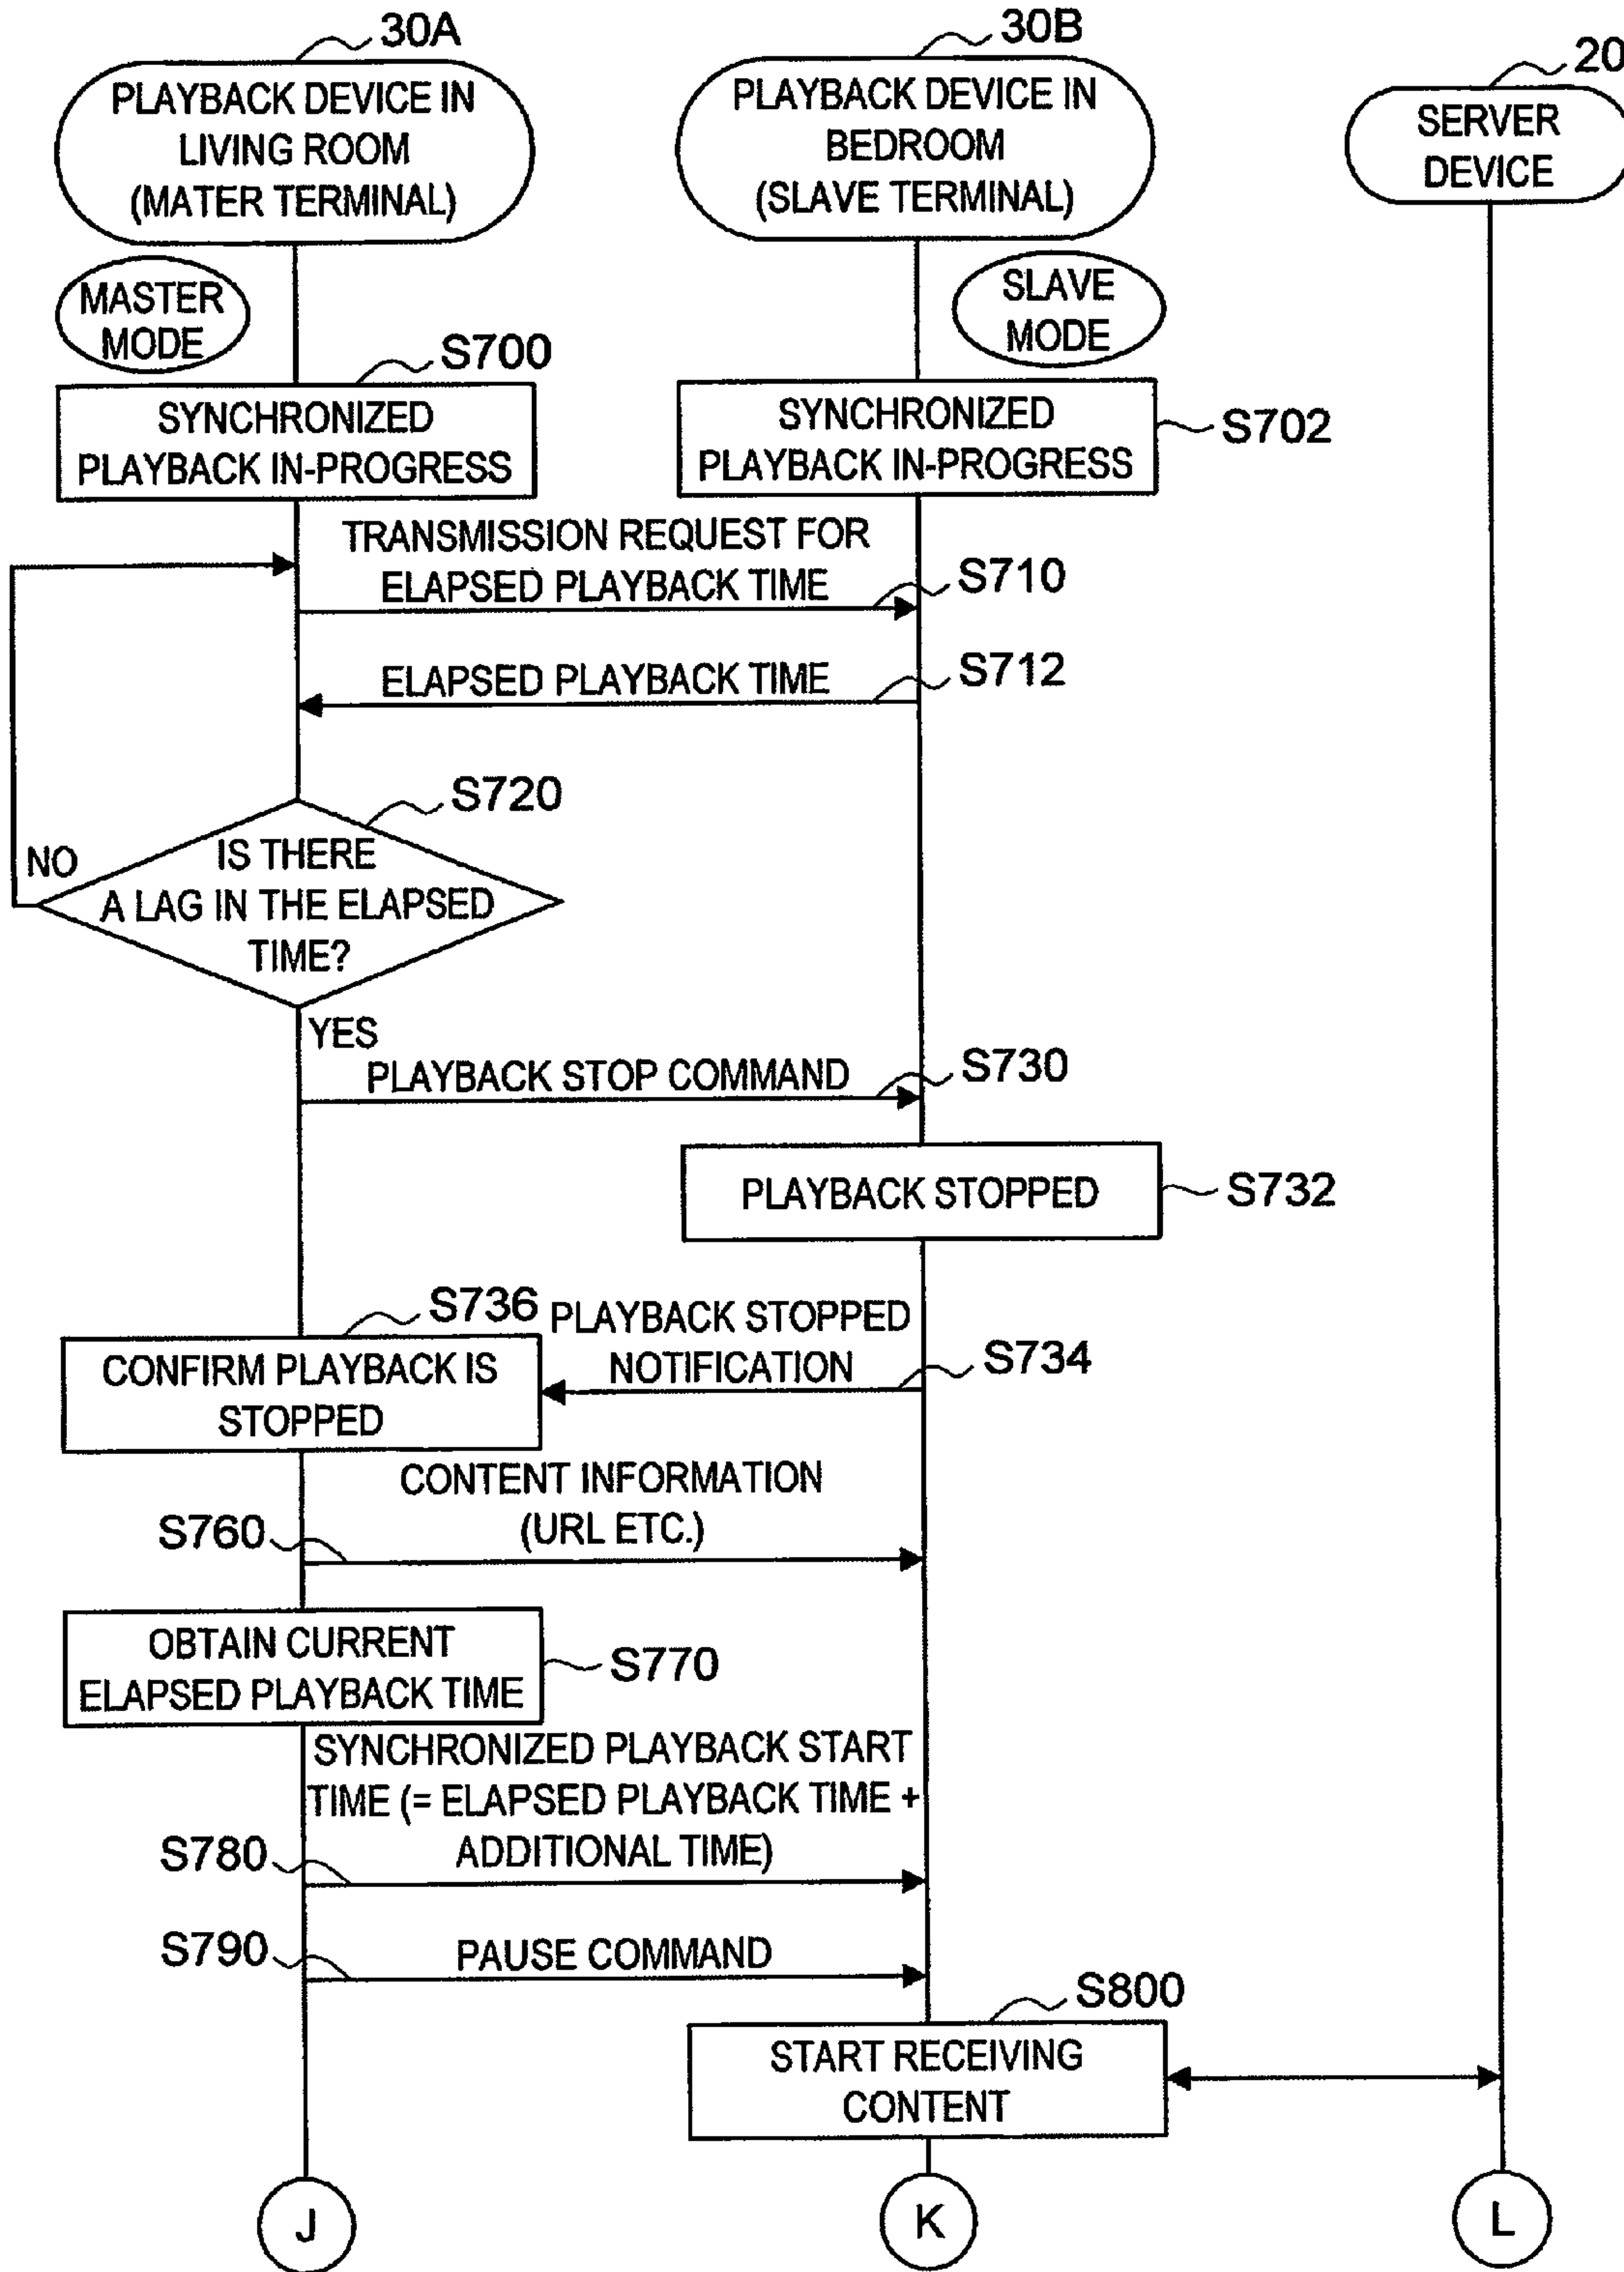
30A
PLAYBACK DEVICE IN LIVING ROOM (MATER TERMINAL)

30B
PLAYBACK DEVICE IN BEDROOM (SLAVE TERMINAL)

20
SERVER DEVICE

MASTER MODE

SLAVE MODE

S700
SYNCHRONIZED PLAYBACK IN-PROGRESS

SYNCHRONIZED PLAYBACK IN-PROGRESS
S702

TRANSMISSION REQUEST FOR ELAPSED PLAYBACK TIME
S710

ELAPSED PLAYBACK TIME
S712

S720
NO
IS THERE A LAG IN THE ELAPSED TIME?
YES

PLAYBACK STOP COMMAND
S730

PLAYBACK STOPPED
S732

S736
PLAYBACK STOPPED NOTIFICATION
S734
CONFIRM PLAYBACK IS STOPPED

CONTENT INFORMATION (URL ETC.)
S760

OBTAIN CURRENT ELAPSED PLAYBACK TIME
S770

SYNCHRONIZED PLAYBACK START TIME (= ELAPSED PLAYBACK TIME + ADDITIONAL TIME)
S780

S790
PAUSE COMMAND

S800
START RECEIVING CONTENT

J
K
L